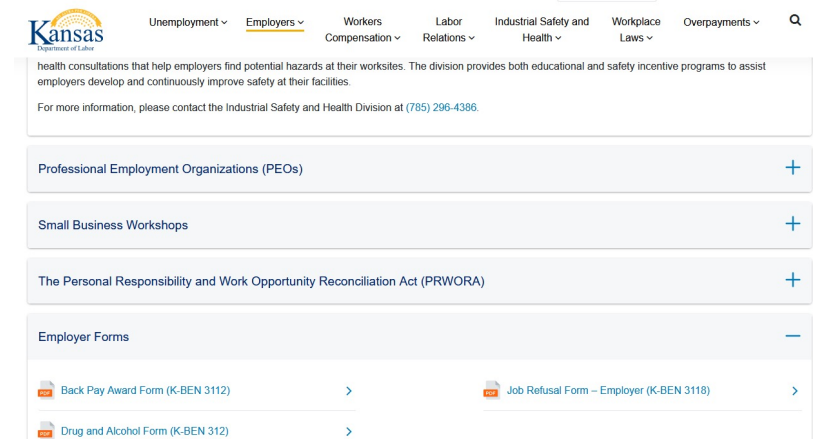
Kansas
Department of Labor

Unemployment ⌄ Employers ⌄ Workers Compensation ⌄ Labor Relations ⌄ Industrial Safety and Health ⌄ Workplace Laws ⌄ Overpayments ⌄

health consultations that help employers find potential hazards at their worksites. The division provides both educational and safety incentive programs to assist employers develop and continuously improve safety at their facilities.

For more information, please contact the Industrial Safety and Health Division at (785) 296-4386.

Professional Employment Organizations (PEOs) +

Small Business Workshops +

The Personal Responsibility and Work Opportunity Reconciliation Act (PRWORA) +

Employer Forms —

PDF Back Pay Award Form (K-BEN 3112) >

PDF Job Refusal Form – Employer (K-BEN 3118) >

PDF Drug and Alcohol Form (K-BEN 312) >